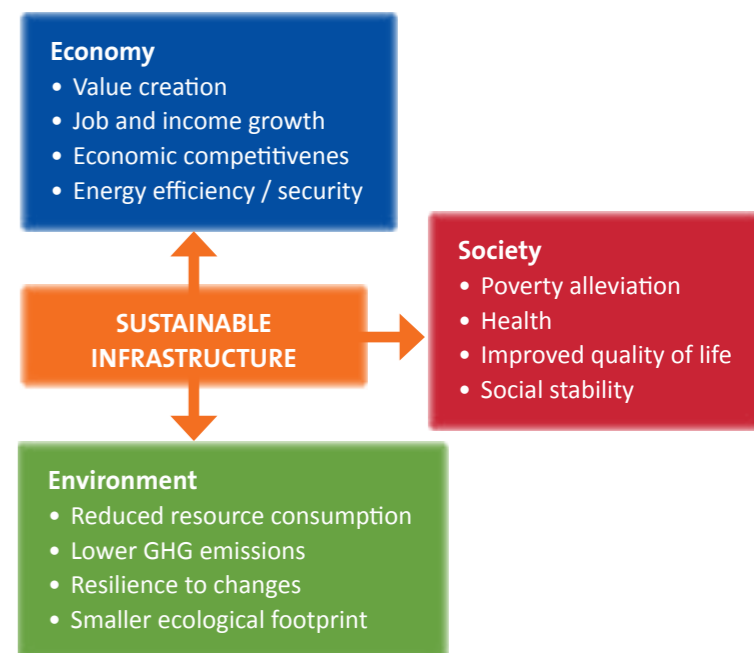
Economy
• Value creation
• Job and income growth
• Economic competitivenes
• Energy efficiency / security

SUSTAINABLE INFRASTRUCTURE

Society
• Poverty alleviation
• Health
• Improved quality of life
• Social stability

Environment
• Reduced resource consumption
• Lower GHG emissions
• Resilience to changes
• Smaller ecological footprint